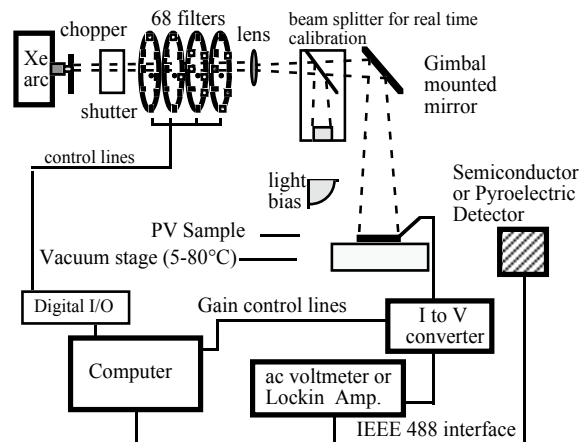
Xe arc
chopper
shutter
68 filters
lens
beam splitter for real time calibration
Gimbal mounted mirror
control lines
light bias
PV Sample
Vacuum stage (5-80°C)
Semiconductor or Pyroelectric Detector
Digital I/O
Gain control lines
I to V converter
Computer
ac voltmeter or Lockin Amp.
IEEE 488 interface